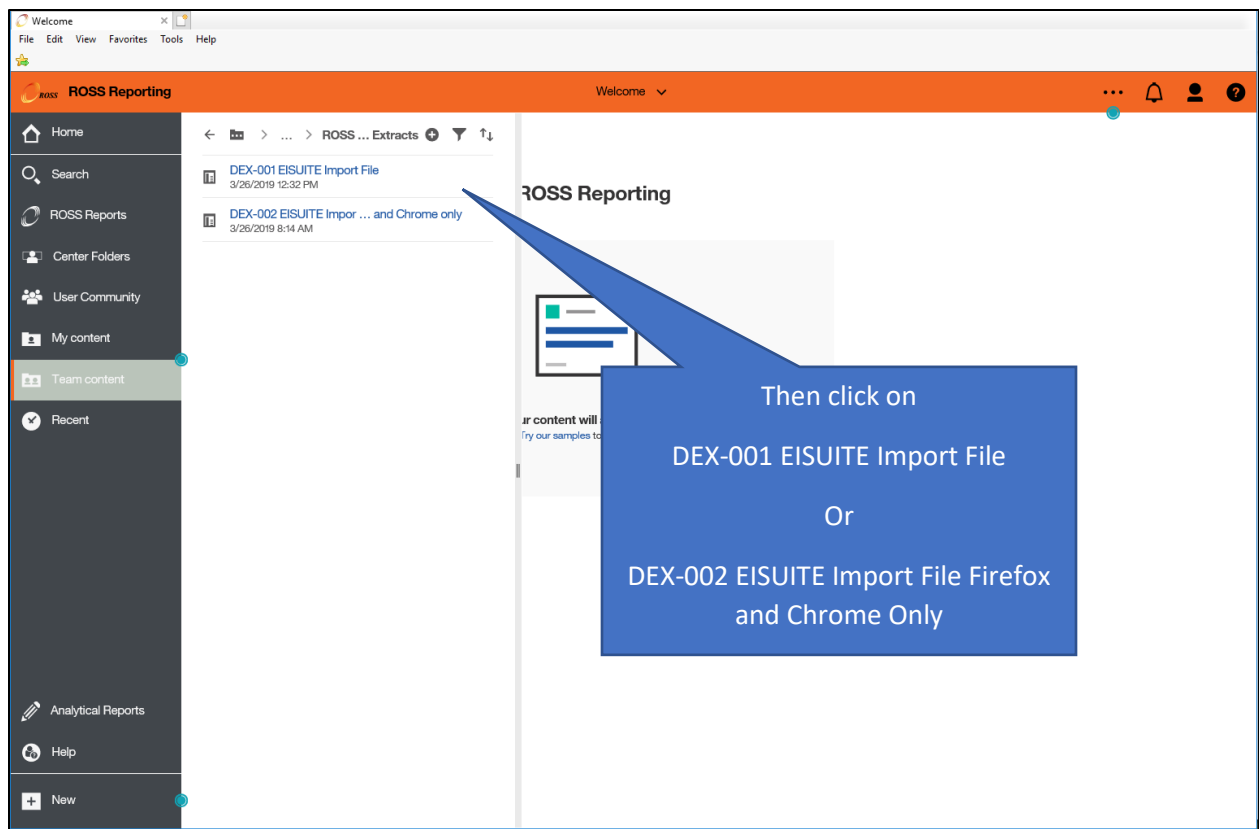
Welcome

File Edit View Favorites Tools Help

ROSS ROSS Reporting

Welcome

Home

Search

ROSS Reports

Center Folders

User Community

My content

Team content

Recent

Analytical Reports

Help

New

ROSS ... Extracts

DEX-001 EISUITE Import File
3/26/2019 12:32 PM

DEX-002 EISUITE Impor ... and Chrome only
3/26/2019 8:14 AM

ROSS Reporting

ur content will

Try our samples to

Then click on

DEX-001 EISUITE Import File

Or

DEX-002 EISUITE Import File Firefox and Chrome Only